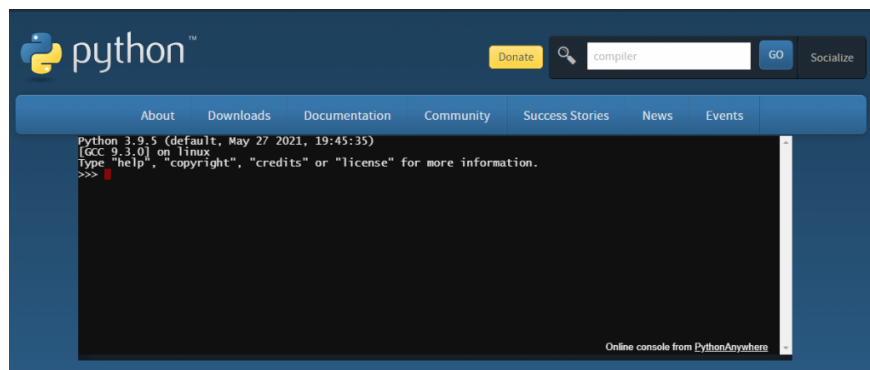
python™

Donate

compiler

GO

Socialize

About
Downloads
Documentation
Community
Success Stories
News
Events

Python 3.9.5 (default, May 27 2021, 19:45:35)
[GCC 9.3.0] on linux
Type "help", "copyright", "credits" or "license" for more information.
>>>

Online console from PythonAnywhere